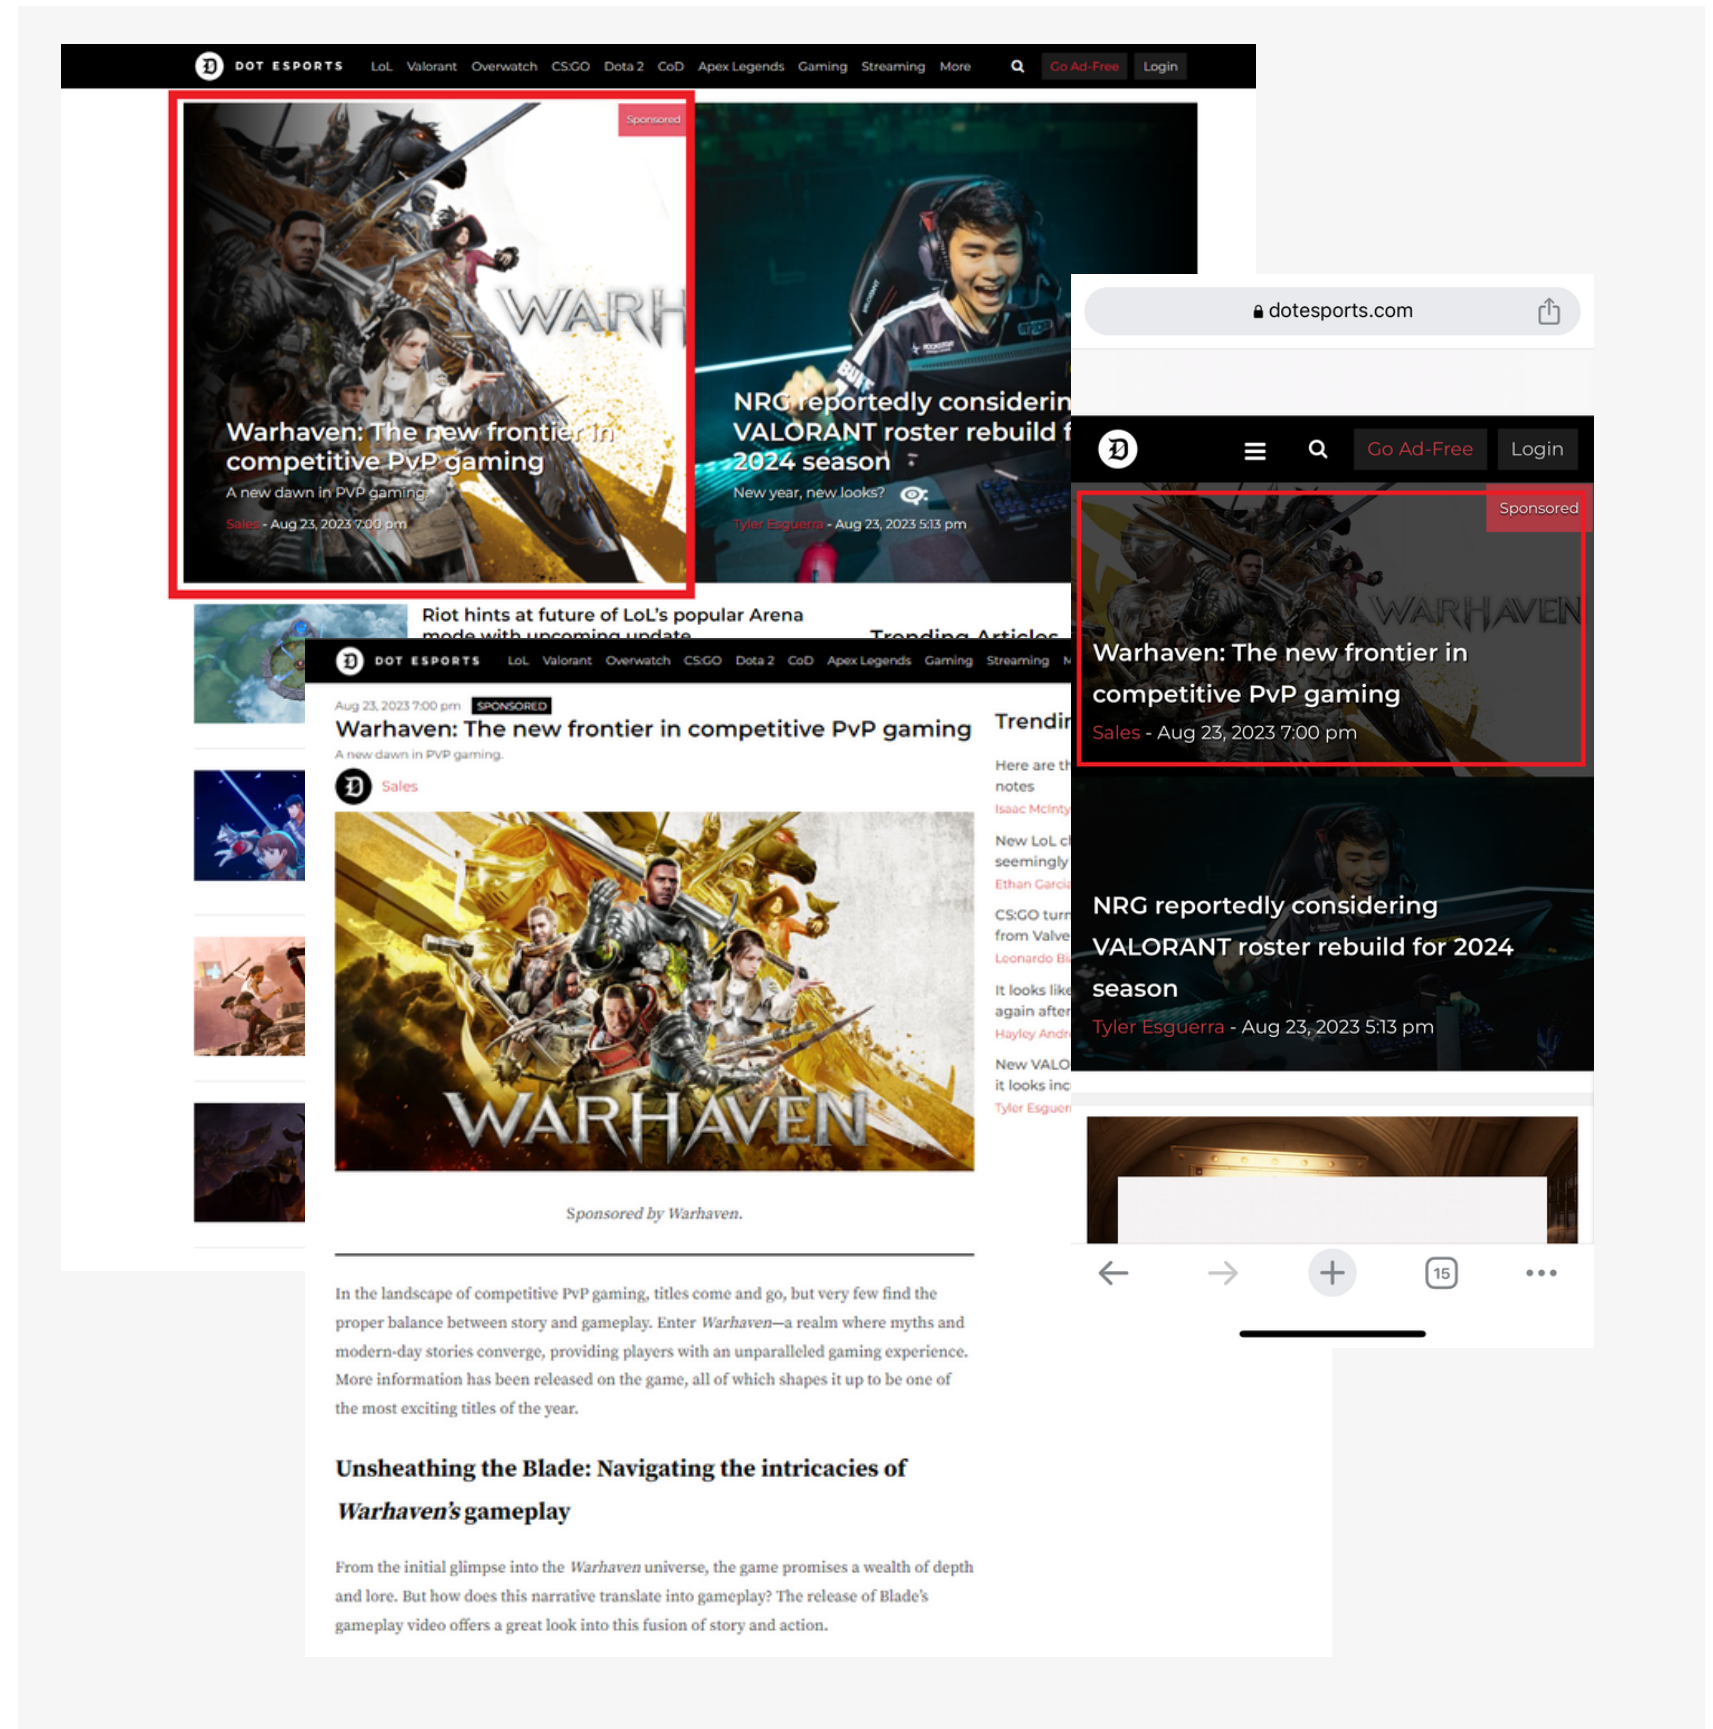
DOT ESPORTS LoL Valorant Overwatch CS:GO Dota 2 CoD Apex Legends Gaming Streaming More Go Ad-Free Login

Sponsored

WARH

Warhaven: The new frontier in competitive PvP gaming

A new dawn in PVP gaming

Sales - Aug 23, 2023 7:00 pm

NRG reportedly considerin VALORANT roster rebuild f 2024 season

New year, new looks?

Tyler Esguerra - Aug 23, 2023 5:13 pm

Riot hints at future of LoL's popular Arena mode with upcoming update

Trending Articles

DOT ESPORTS LoL Valorant Overwatch CS:GO Dota 2 CoD Apex Legends Gaming Streaming M

Aug 23, 2023 7:00 pm SPONSORED

Warhaven: The new frontier in competitive PvP gaming

A new dawn in PVP gaming.

Sales

WARHAVEN

Sponsored by Warhaven.

In the landscape of competitive PvP gaming, titles come and go, but very few find the proper balance between story and gameplay. Enter Warhaven—a realm where myths and modern-day stories converge, providing players with an unparalleled gaming experience. More information has been released on the game, all of which shapes it up to be one of the most exciting titles of the year.

Unsheathing the Blade: Navigating the intricacies of Warhaven's gameplay

From the initial glimpse into the Warhaven universe, the game promises a wealth of depth and lore. But how does this narrative translate into gameplay? The release of Blade's gameplay video offers a great look into this fusion of story and action.

Trendir

Here are th notes
Isaac McInty

New LoL c seemingly
Ethan Garcia

CS:GO turn from Valve
Leonardo Bi

It looks like again after
Hayley Andr

New VALO it looks inc
Tyler Esguer

dotesports.com

Go Ad-Free Login

Sponsored

WARHAVEN

Warhaven: The new frontier in competitive PvP gaming

Sales - Aug 23, 2023 7:00 pm

NRG reportedly considering VALORANT roster rebuild for 2024 season

Tyler Esguerra - Aug 23, 2023 5:13 pm

15